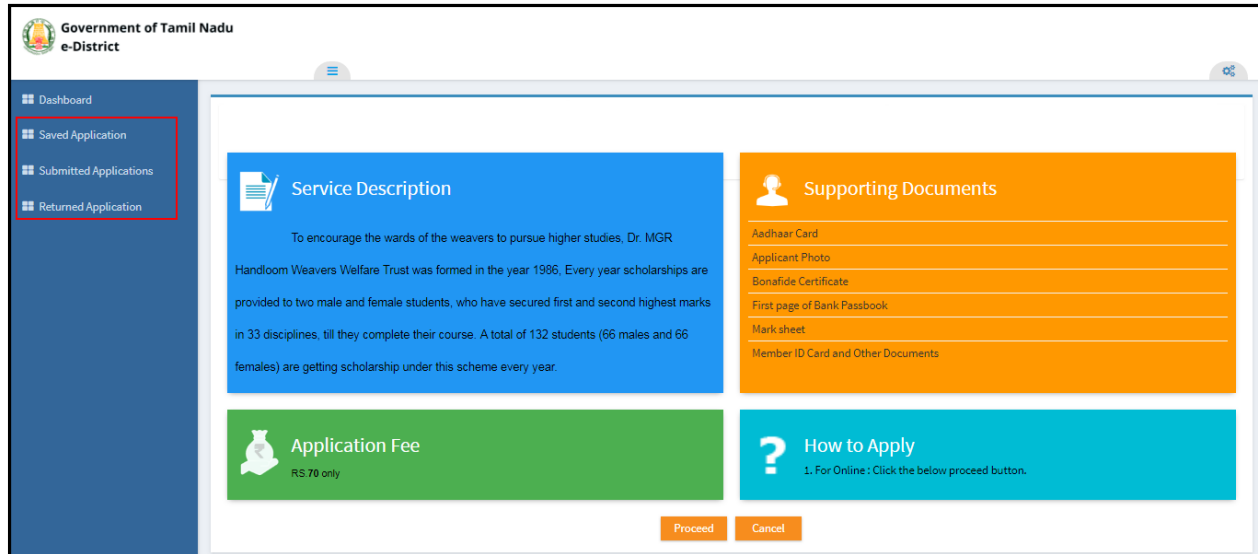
Government of Tamil Nadu
e-District

Dashboard

Saved Application

Submitted Applications

Returned Application

Service Description

To encourage the wards of the weavers to pursue higher studies, Dr. MGR Handloom Weavers Welfare Trust was formed in the year 1986, Every year scholarships are provided to two male and female students, who have secured first and second highest marks in 33 disciplines, till they complete their course. A total of 132 students (66 males and 66 females) are getting scholarship under this scheme every year.

Supporting Documents

Aadhaar Card

Applicant Photo

Bonafide Certificate

First page of Bank Passbook

Mark sheet

Member ID Card and Other Documents

Application Fee

RS.70 only

How to Apply

1. For Online : Click the below proceed button.

Proceed

Cancel